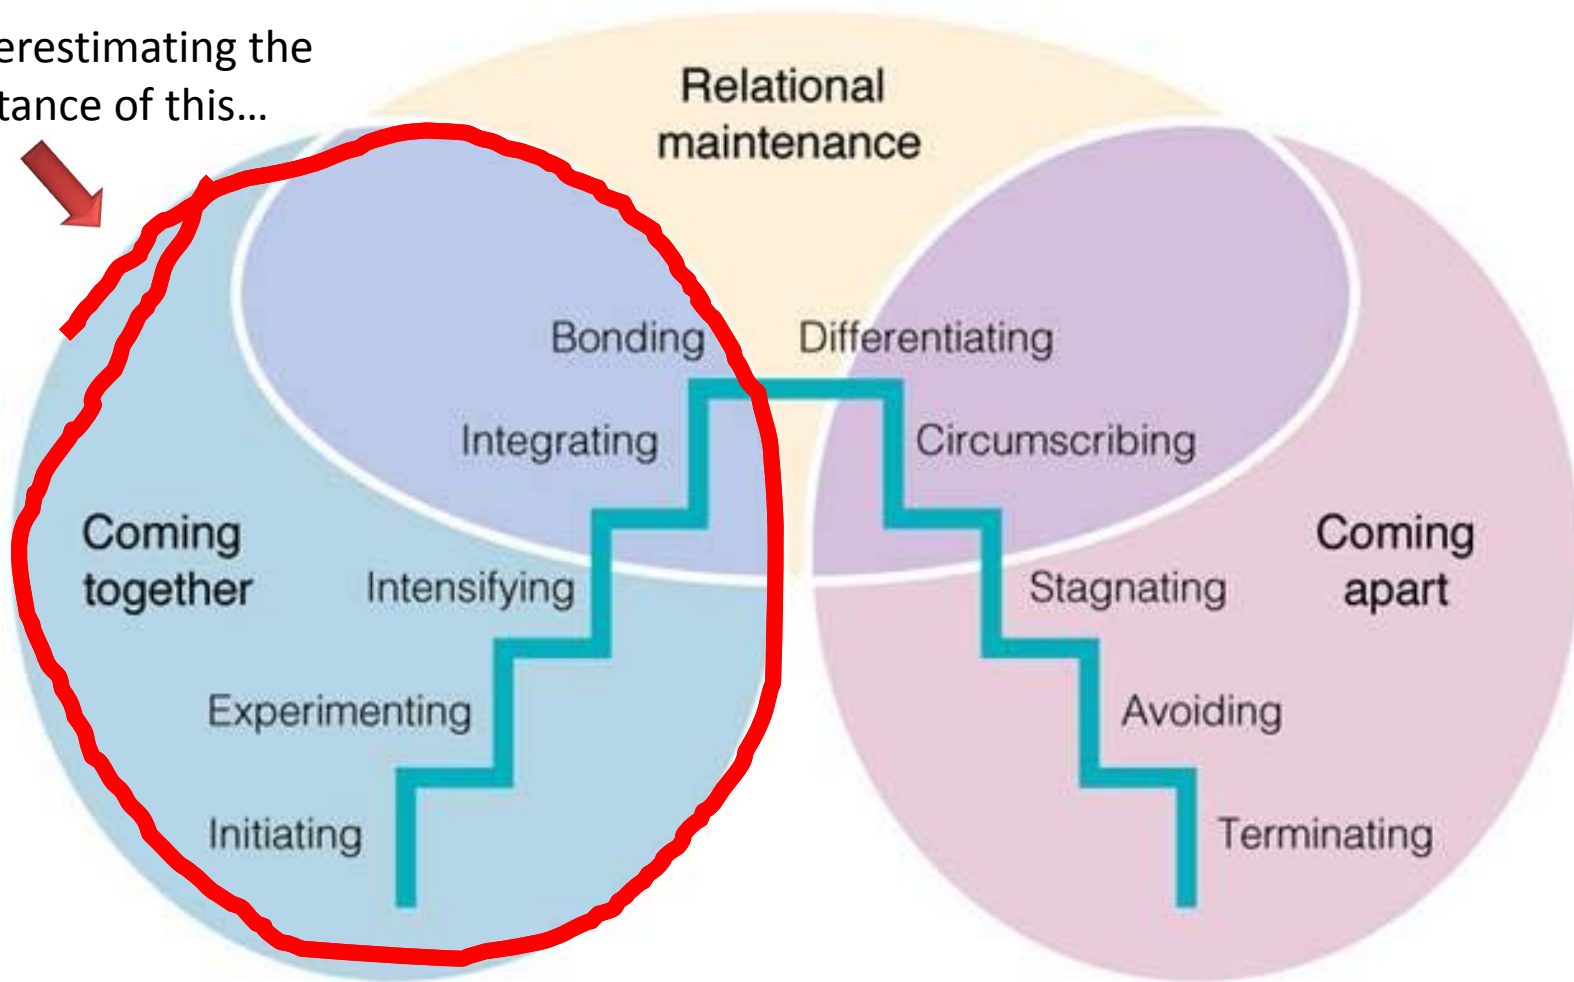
erestimating the
tance of this…

Relational maintenance

Coming together

Bonding
Integrating
Intensifying
Experimenting
Initiating

Differentiating
Circumscribing
Stagnating
Avoiding
Terminating

Coming apart